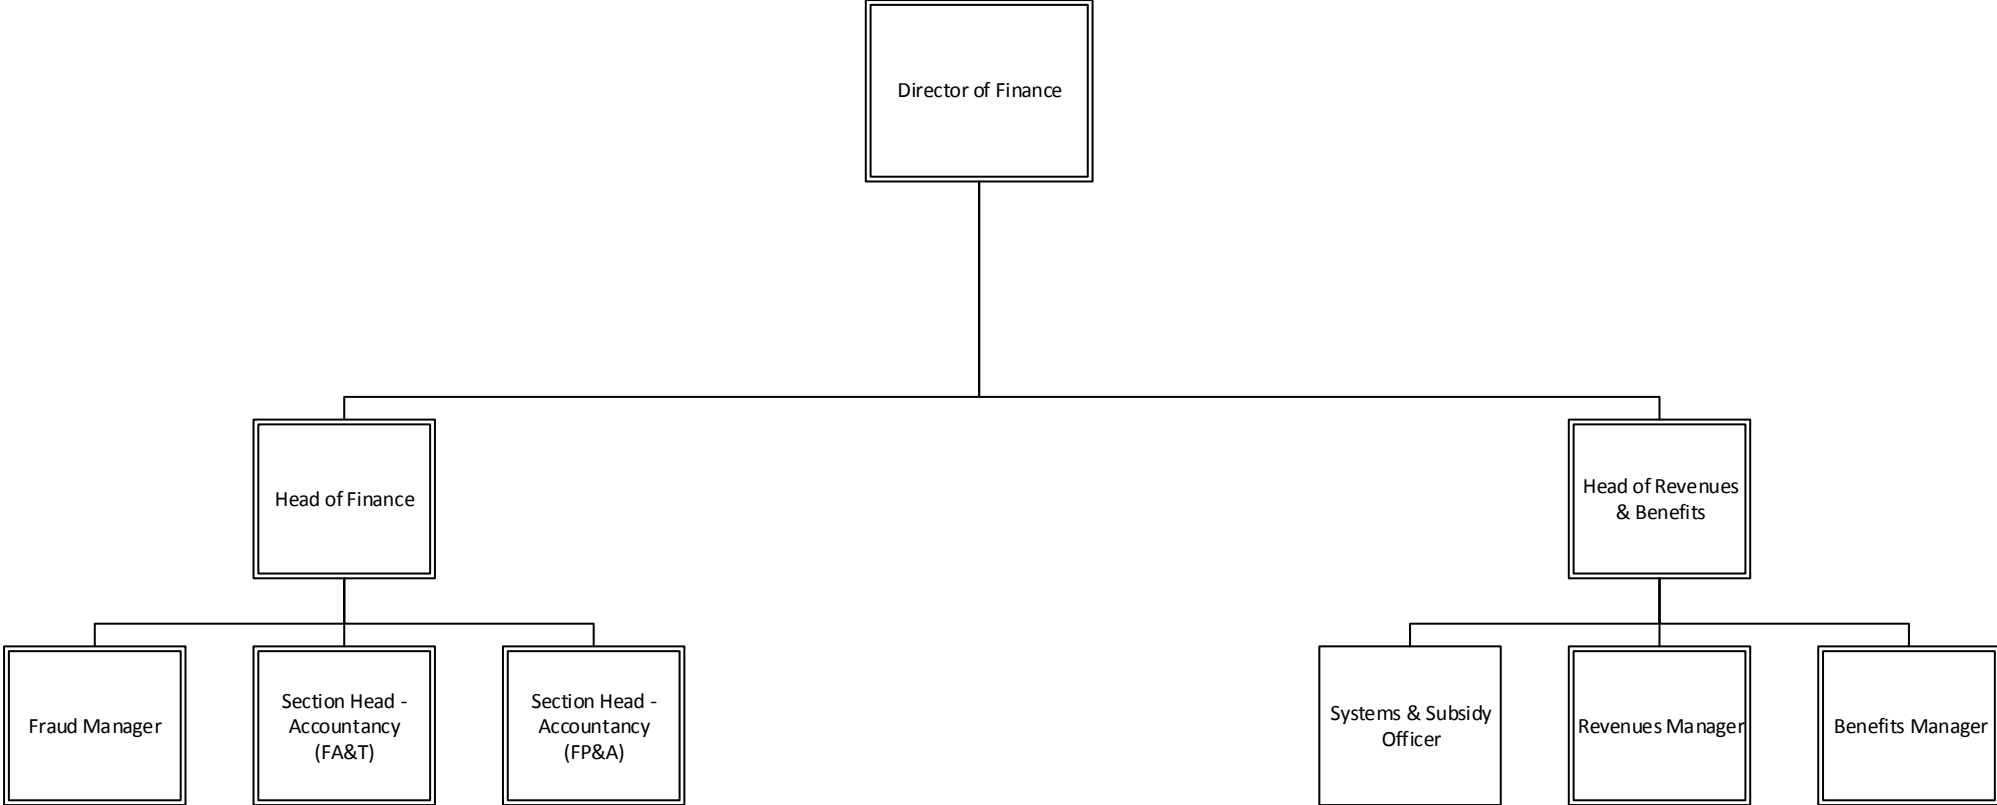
Director of Finance

Head of Finance

Head of Revenues & Benefits

Fraud Manager

Section Head - Accountancy (FA&T)

Section Head - Accountancy (FP&A)

Systems & Subsidy Officer

Revenues Manager

Benefits Manager